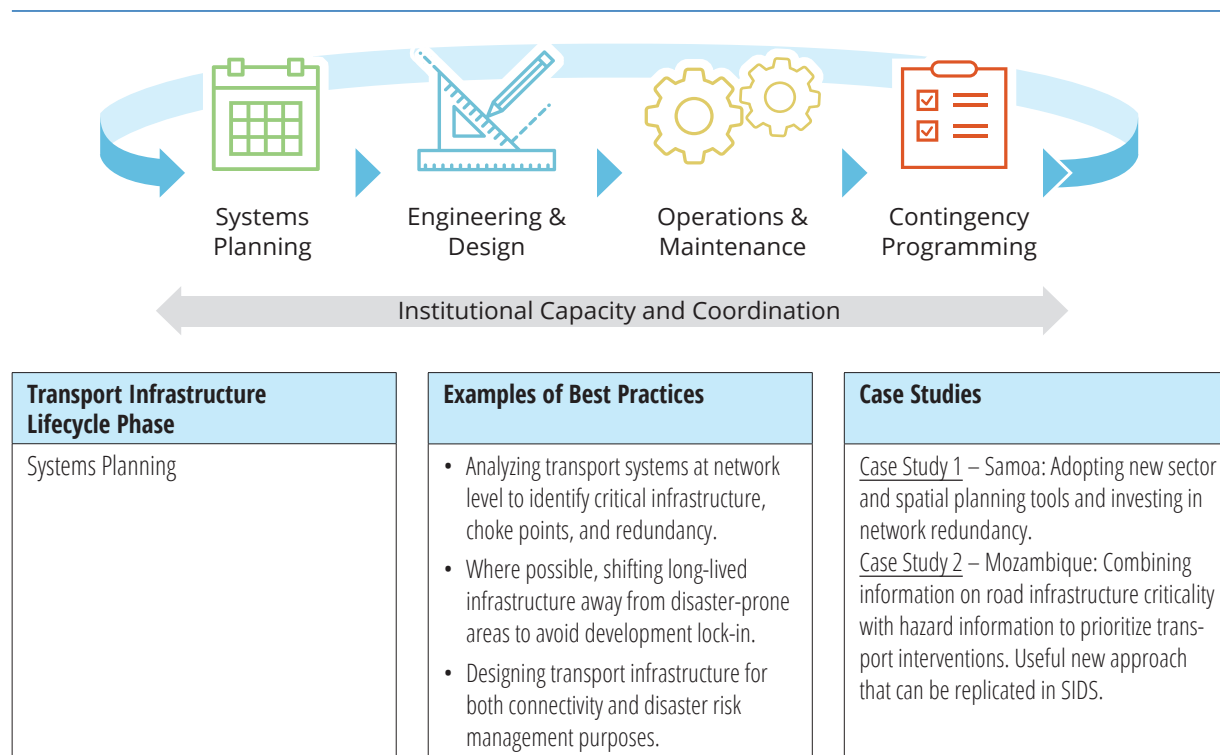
Systems Planning

Engineering & Design

Operations & Maintenance

Contingency Programming

Institutional Capacity and Coordination

| Transport Infrastructure Lifecycle Phase | Examples of Best Practices | Case Studies |
|---|---|---|
| Systems Planning | • Analyzing transport systems at network level to identify critical infrastructure, choke points, and redundancy. • Where possible, shifting long-lived infrastructure away from disaster-prone areas to avoid development lock-in. • Designing transport infrastructure for both connectivity and disaster risk management purposes. | Case Study 1 – Samoa: Adopting new sector and spatial planning tools and investing in network redundancy. Case Study 2 – Mozambique: Combining information on road infrastructure criticality with hazard information to prioritize transport interventions. Useful new approach that can be replicated in SIDS. |